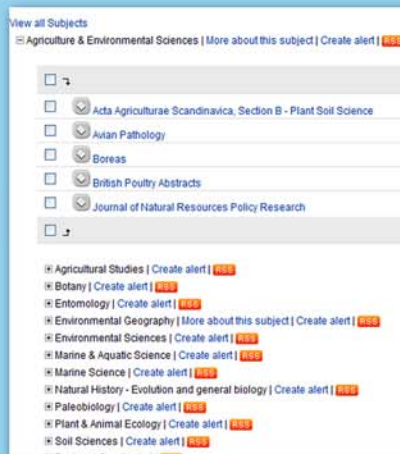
View all Subjects
⊟ Agriculture & Environmental Sciences | More about this subject | Create alert | RSS

Acta Agriculturae Scandinavica, Section B - Plant Soil Science
Avian Pathology
Boreas
British Poultry Abstracts
Journal of Natural Resources Policy Research

⊞ Agricultural Studies | Create alert | RSS
⊞ Botany | Create alert | RSS
⊞ Entomology | Create alert | RSS
⊞ Environmental Geography | More about this subject | Create alert | RSS
⊞ Environmental Sciences | Create alert | RSS
⊞ Marine & Aquatic Science | Create alert | RSS
⊞ Marine Science | Create alert | RSS
⊞ Natural History - Evolution and general biology | Create alert | RSS
⊞ Paleobiology | Create alert | RSS
⊞ Plant & Animal Ecology | Create alert | RSS
⊞ Soil Sciences | Create alert | RSS
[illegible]